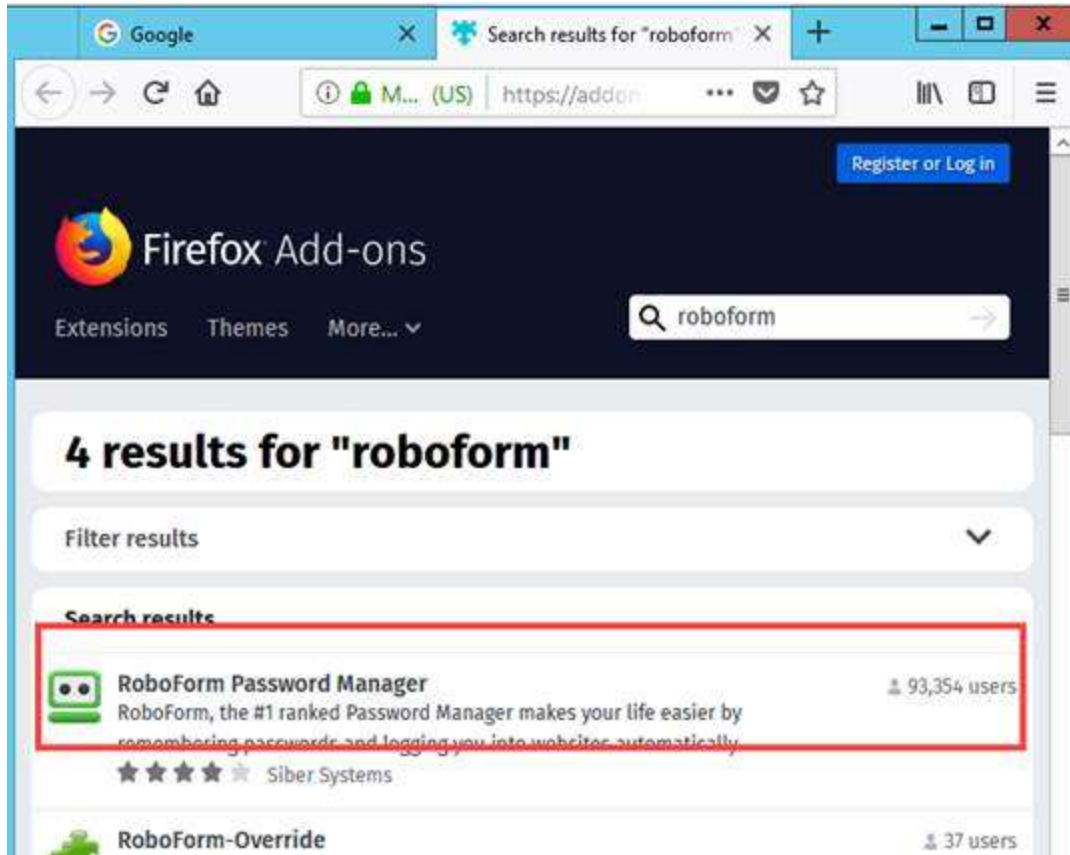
Google
Search results for "roboform"
M... (US) https://addon
Register or Log in
Firefox Add-ons
Extensions Themes More...
roboform
4 results for "roboform"
Filter results
Search results
RoboForm Password Manager
93,354 users
RoboForm, the #1 ranked Password Manager makes your life easier by remembering passwords and logging you into websites automatically.
Siber Systems
RoboForm-Override
37 users